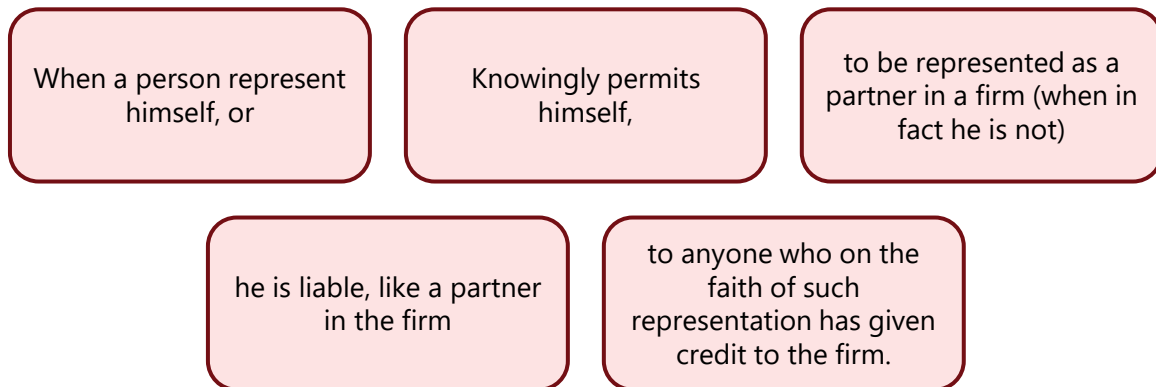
When a person represent himself, or

Knowingly permits himself,

to be represented as a partner in a firm (when in fact he is not)

he is liable, like a partner in the firm

to anyone who on the faith of such representation has given credit to the firm.